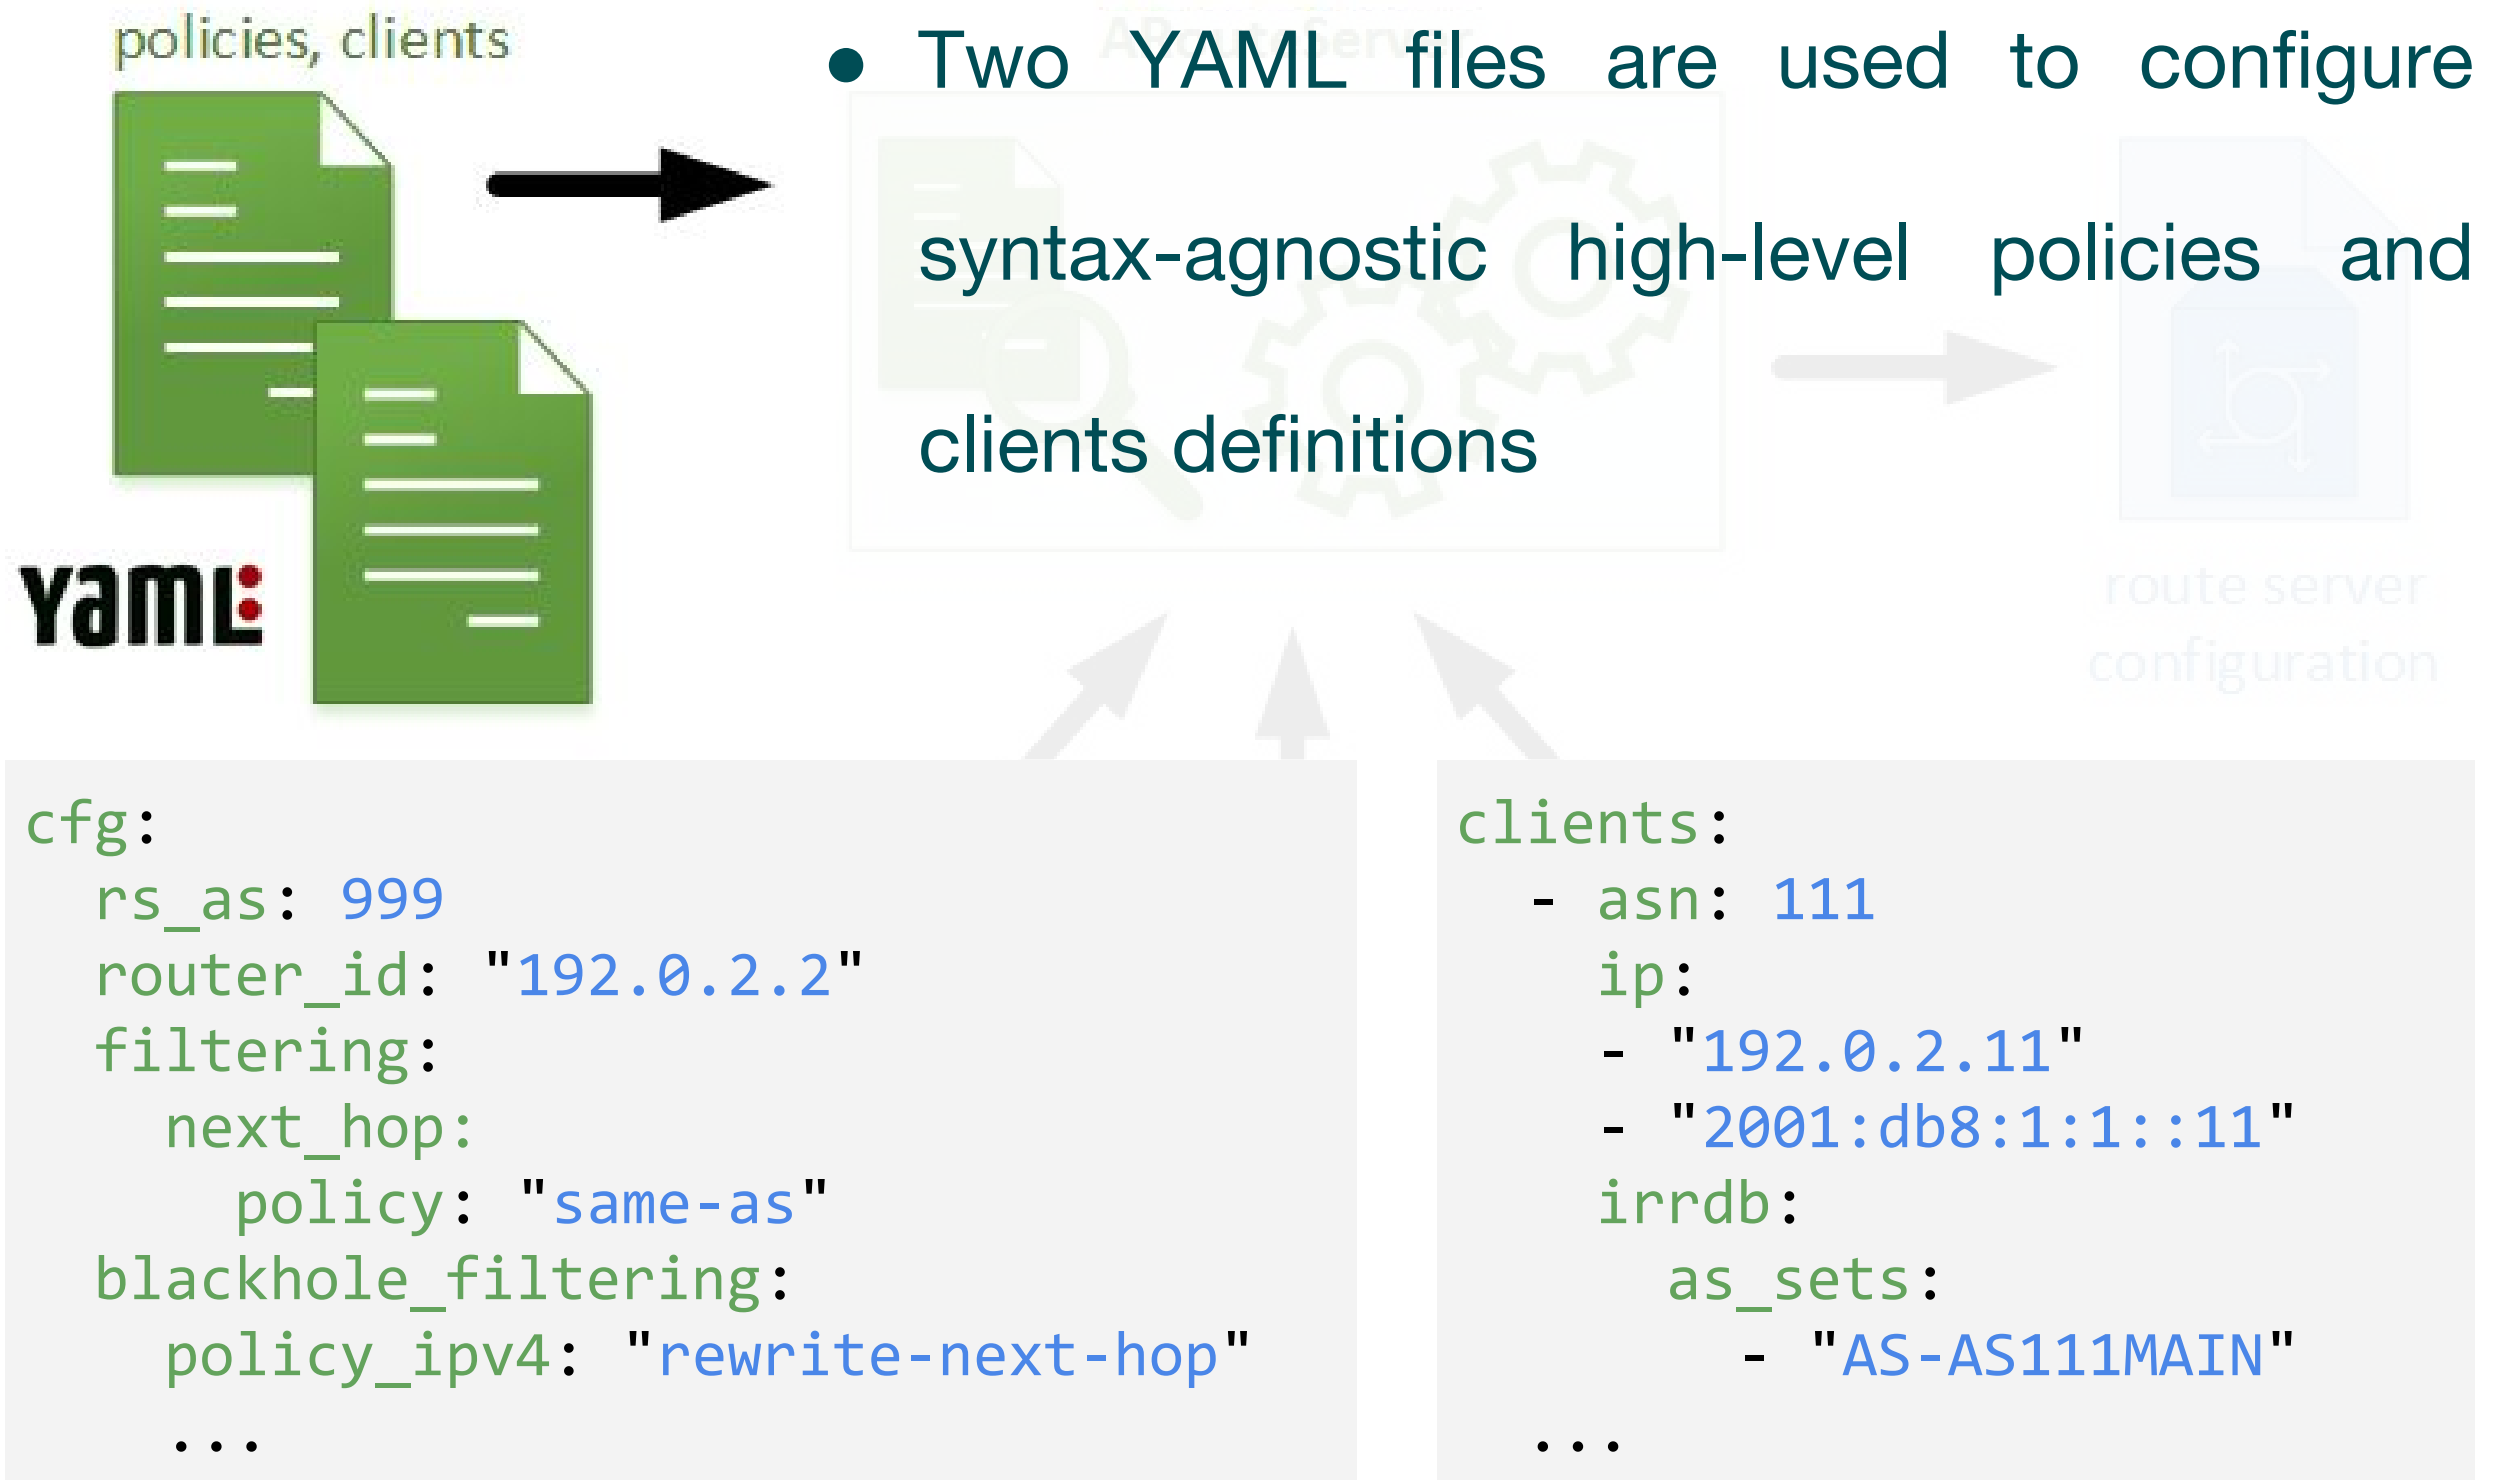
policies, clients

YAML

• Two YAML files are used to configure syntax-agnostic high-level policies and clients definitions

route server configuration

```
cfg:
  rs_as: 999
  router_id: "192.0.2.2"
  filtering:
    next_hop:
      policy: "same-as"
  blackhole_filtering:
    policy_ipv4: "rewrite-next-hop"
    ...
```

```
clients:
  - asn: 111
    ip:
    - "192.0.2.11"
    - "2001:db8:1:1::11"
    irrdb:
      as_sets:
        - "AS-AS111MAIN"
  ...
```